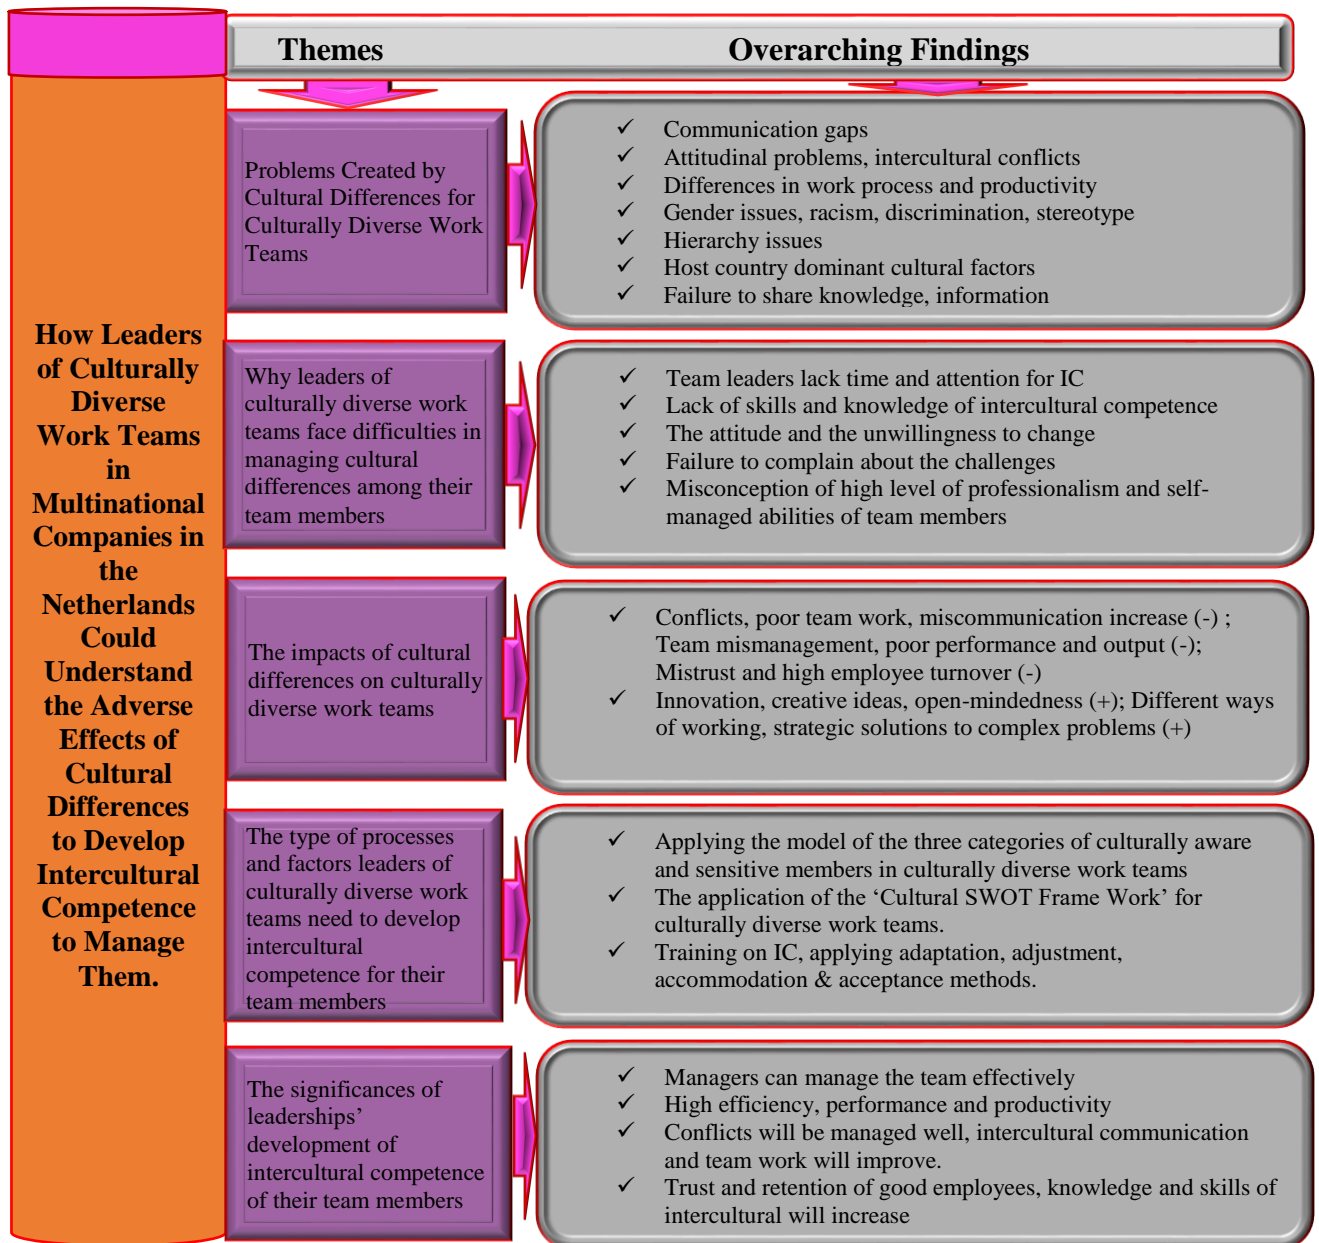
How Leaders of Culturally Diverse Work Teams in Multinational Companies in the Netherlands Could Understand the Adverse Effects of Cultural Differences to Develop Intercultural Competence to Manage Them.

| Themes | Overarching Findings |
|---|---|
| Problems Created by Cultural Differences for Culturally Diverse Work Teams | ✓ Communication gaps<br>✓ Attitudinal problems, intercultural conflicts<br>✓ Differences in work process and productivity<br>✓ Gender issues, racism, discrimination, stereotype<br>✓ Hierarchy issues<br>✓ Host country dominant cultural factors<br>✓ Failure to share knowledge, information |
| Why leaders of culturally diverse work teams face difficulties in managing cultural differences among their team members | ✓ Team leaders lack time and attention for IC<br>✓ Lack of skills and knowledge of intercultural competence<br>✓ The attitude and the unwillingness to change<br>✓ Failure to complain about the challenges<br>✓ Misconception of high level of professionalism and self-managed abilities of team members |
| The impacts of cultural differences on culturally diverse work teams | ✓ Conflicts, poor team work, miscommunication increase (-) ; Team mismanagement, poor performance and output (-); Mistrust and high employee turnover (-)<br>✓ Innovation, creative ideas, open-mindedness (+); Different ways of working, strategic solutions to complex problems (+) |
| The type of processes and factors leaders of culturally diverse work teams need to develop intercultural competence for their team members | ✓ Applying the model of the three categories of culturally aware and sensitive members in culturally diverse work teams<br>✓ The application of the 'Cultural SWOT Frame Work' for culturally diverse work teams.<br>✓ Training on IC, applying adaptation, adjustment, accommodation & acceptance methods. |
| The significances of leaderships' development of intercultural competence of their team members | ✓ Managers can manage the team effectively<br>✓ High efficiency, performance and productivity<br>✓ Conflicts will be managed well, intercultural communication and team work will improve.<br>✓ Trust and retention of good employees, knowledge and skills of intercultural will increase |